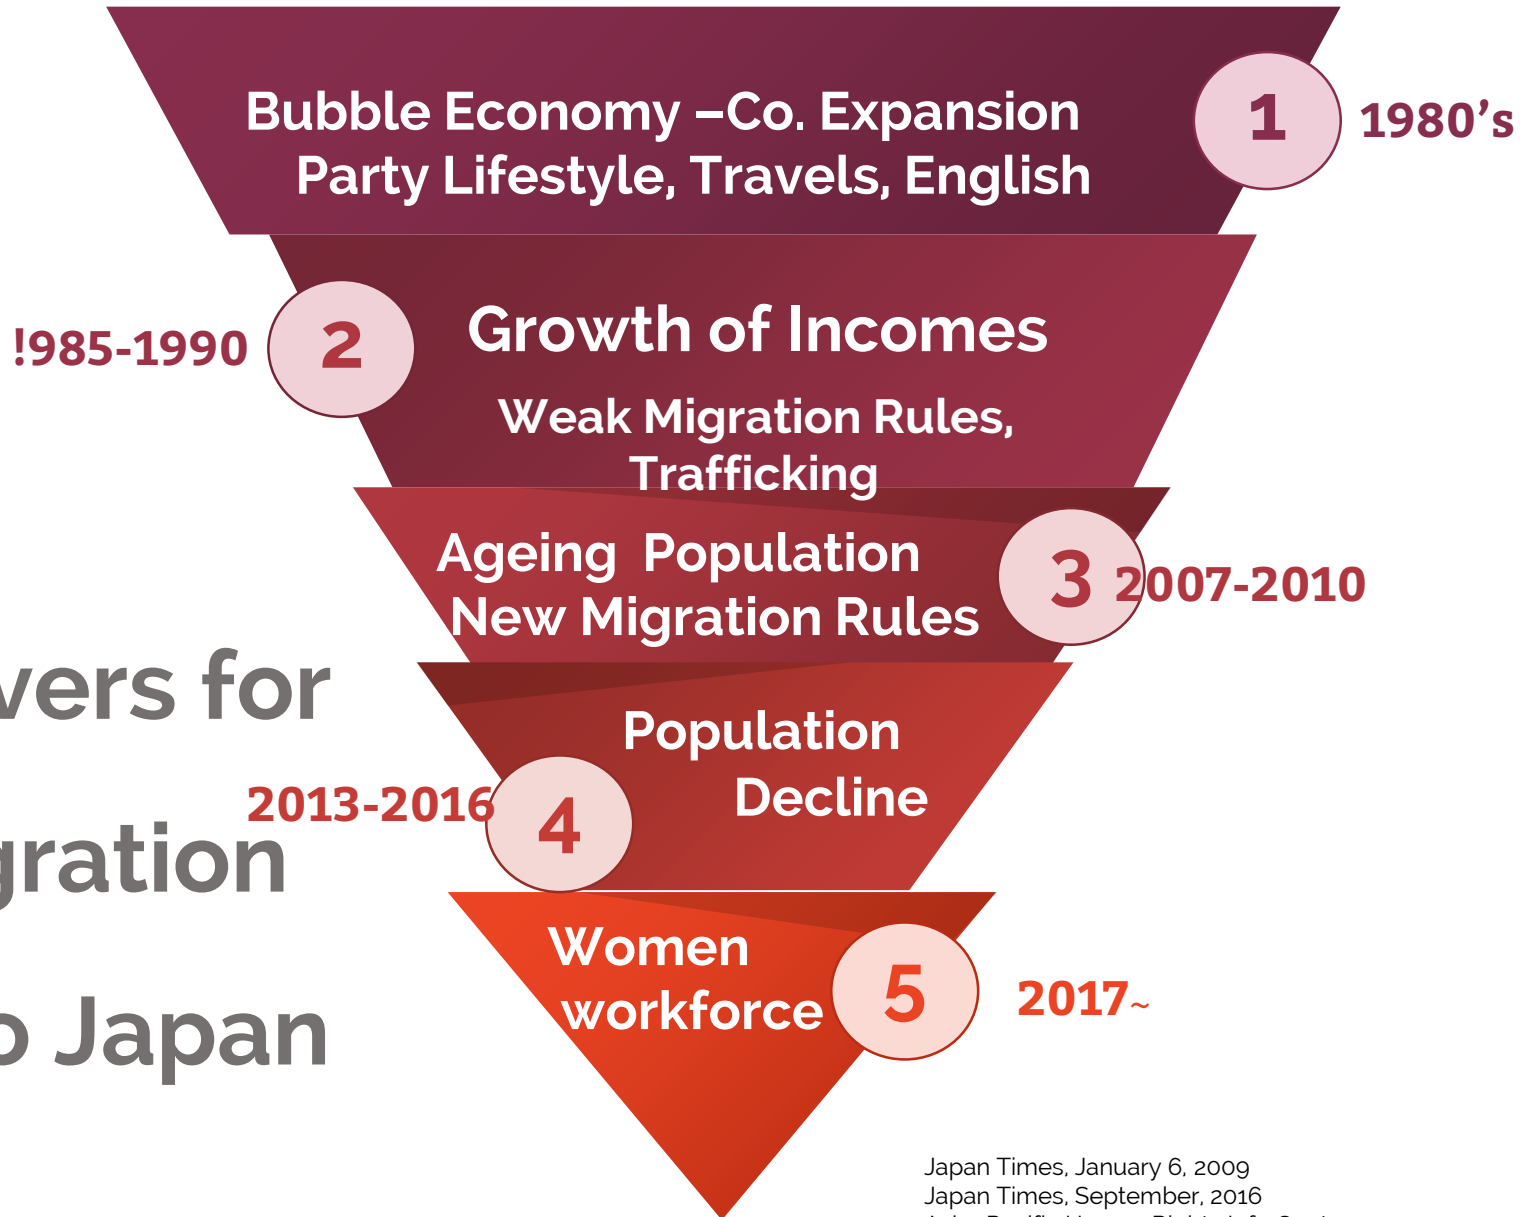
Bubble Economy –Co. Expansion
Party Lifestyle, Travels, English

1

1980's

!985-1990

2

Growth of Incomes

Weak Migration Rules, Trafficking

Ageing Population
New Migration Rules

3

2007-2010

vers for

gration

o Japan

Population
Decline

2013-2016

4

Women
workforce

5

2017~

Japan Times, January 6, 2009
Japan Times, September, 2016
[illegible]